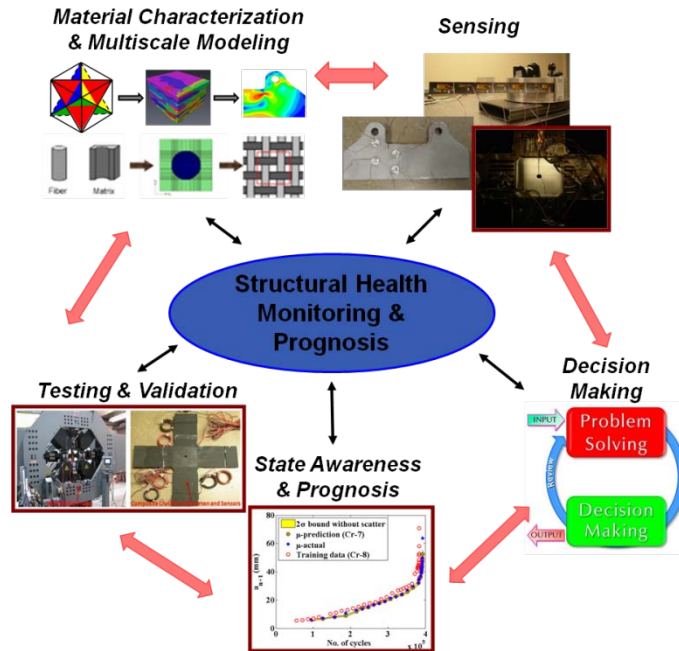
Material Characterization & Multiscale Modeling

Sensing

Fiber Matrix

Structural Health Monitoring & Prognosis

Decision Making

Testing & Validation

Composite Cruciform Specimen and Sensors

State Awareness & Prognosis

INPUT

Problem Solving

Decision Making

OUTPUT

2σ bound without scatter
μ-prediction (Cr-7)
μ-actual
Training data (Cr-8)

$a_{n-1}$ (mm)

80
60
40
20
0

0 1 2 3 4
No. of cycles $\times 10^5$